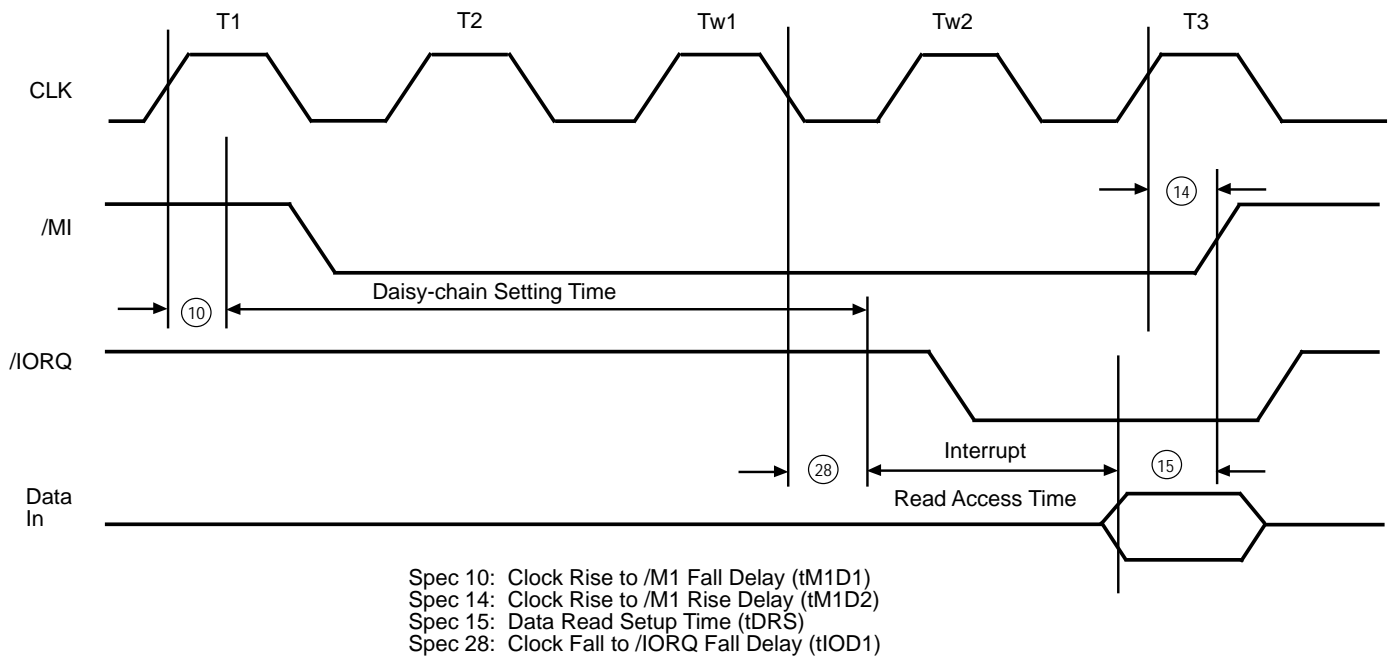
T1 T2 Tw1 Tw2 T3

CLK

/MI

14

10

Daisy-chain Setting Time

/IORQ

Interrupt

28

15

Data In

Read Access Time

Spec 10: Clock Rise to /M1 Fall Delay (tM1D1)
Spec 14: Clock Rise to /M1 Rise Delay (tM1D2)
Spec 15: Data Read Setup Time (tDRS)
Spec 28: Clock Fall to /IORQ Fall Delay (tIOD1)